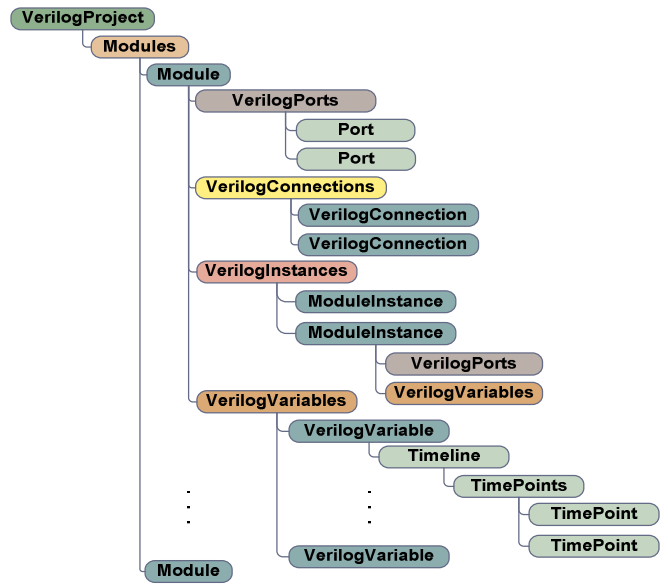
VerilogProject
Modules
Module
VerilogPorts
Port
Port
VerilogConnections
VerilogConnection
VerilogConnection
VerilogInstances
ModuleInstance
ModuleInstance
VerilogPorts
VerilogVariables
VerilogVariables
VerilogVariable
Timeline
TimePoints
TimePoint
TimePoint
VerilogVariable
Module